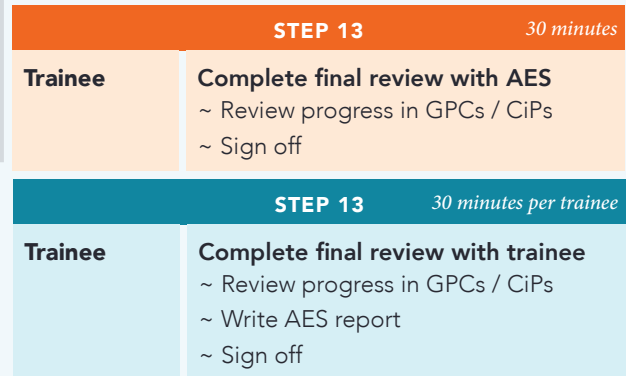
STEP 13 30 minutes

Trainee

Complete final review with AES
~ Review progress in GPCs / CiPs
~ Sign off

STEP 13 30 minutes per trainee

Trainee

Complete final review with trainee
~ Review progress in GPCs / CiPs
~ Write AES report
~ Sign off